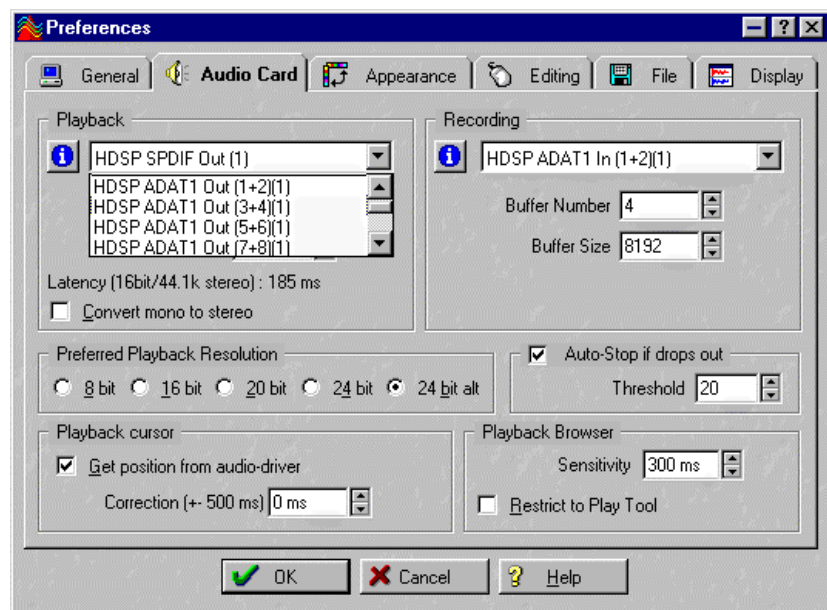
Preferences

General | Audio Card | Appearance | Editing | File | Display

Playback

HDSP SPDIF Out (1)

HDSP ADAT1 Out (1+2)(1)
HDSP ADAT1 Out (3+4)(1)
HDSP ADAT1 Out (5+6)(1)
HDSP ADAT1 Out (7+8)(1)

Latency (16bit/44.1k stereo) : 185 ms

Convert mono to stereo

Recording

HDSP ADAT1 In (1+2)(1)

Buffer Number 4

Buffer Size 8192

Preferred Playback Resolution

8 bit 16 bit 20 bit 24 bit 24 bit alt

Auto-Stop if drops out

Threshold 20

Playback cursor

Get position from audio-driver

Correction (+- 500 ms) 0 ms

Playback Browser

Sensitivity 300 ms

Restrict to Play Tool

OK Cancel Help